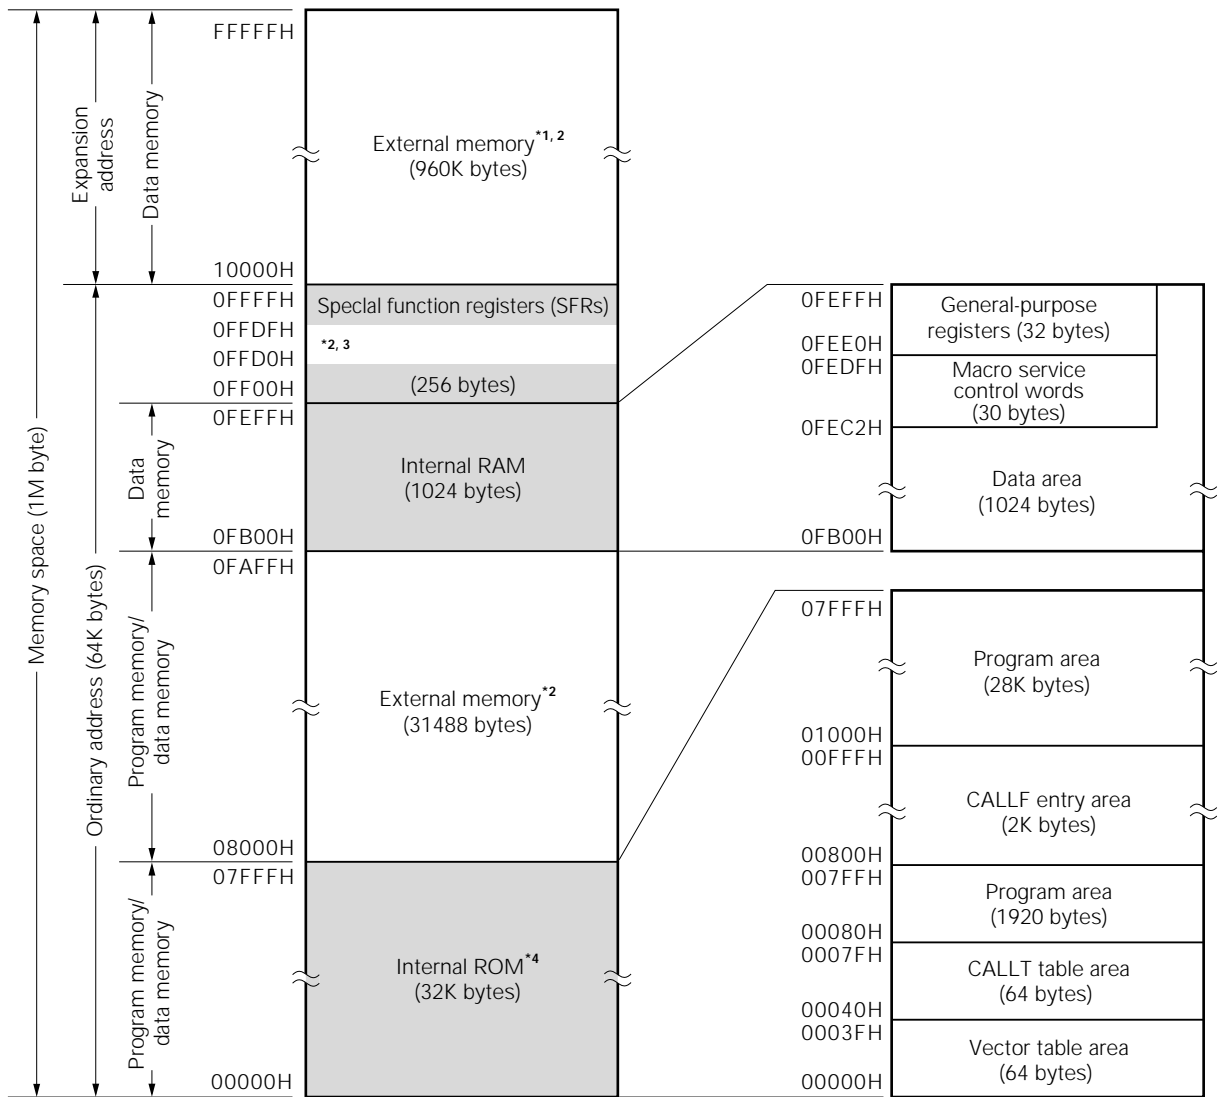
Memory space (1M byte)

Expansion address

Data memory

FFFFFH

External memory$^{*1, 2}$
(960K bytes)

10000H

Ordinary address (64K bytes)

0FFFFH
Special function registers (SFRs)
0FFDFH
$^{*2, 3}$
0FFD0H
0FF00H
(256 bytes)

Data memory

0FEFFH
Internal RAM
(1024 bytes)
0FB00H

0FEFFH
General-purpose registers (32 bytes)
0FEE0H
0FEDFH
Macro service control words
(30 bytes)
0FEC2H
Data area
(1024 bytes)
0FB00H

Program memory/ data memory

0FAFFH
External memory$^{*2}$
(31488 bytes)
08000H

Program memory/ data memory

07FFFH
Internal ROM$^{*4}$
(32K bytes)
00000H

07FFFH
Program area
(28K bytes)
01000H
00FFFH
CALLF entry area
(2K bytes)
00800H
007FFH
Program area
(1920 bytes)
00080H
0007FH
CALLT table area
(64 bytes)
00040H
0003FH
Vector table area
(64 bytes)
00000H